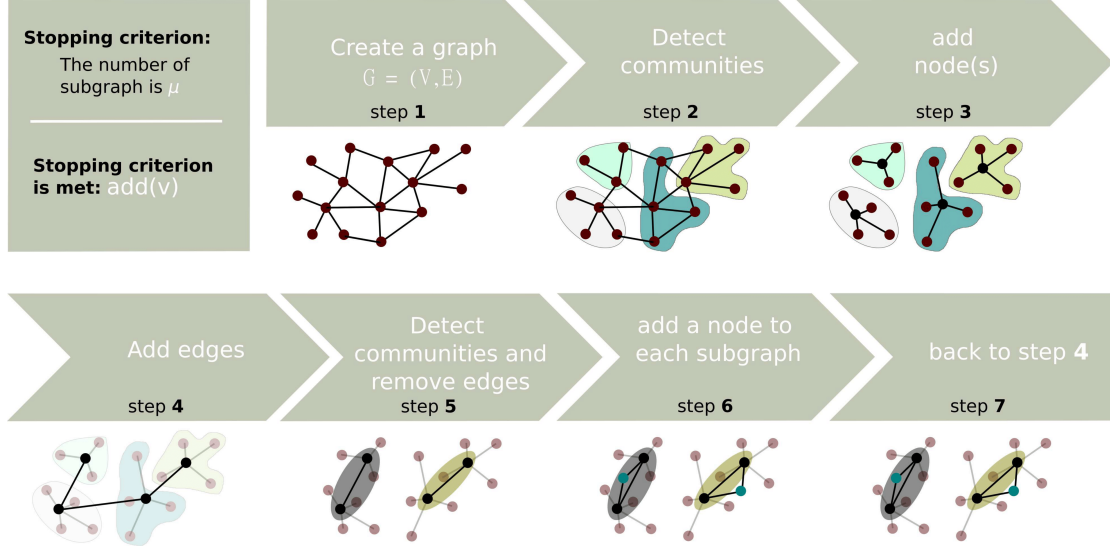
**Stopping criterion:**
The number of subgraph is $\mu$

**Stopping criterion is met:** add(v)

Create a graph
G = (V,E)
step **1**

Detect communities
step **2**

add node(s)
step **3**

Add edges
step **4**

Detect communities and remove edges
step **5**

add a node to each subgraph
step **6**

back to step **4**
step **7**